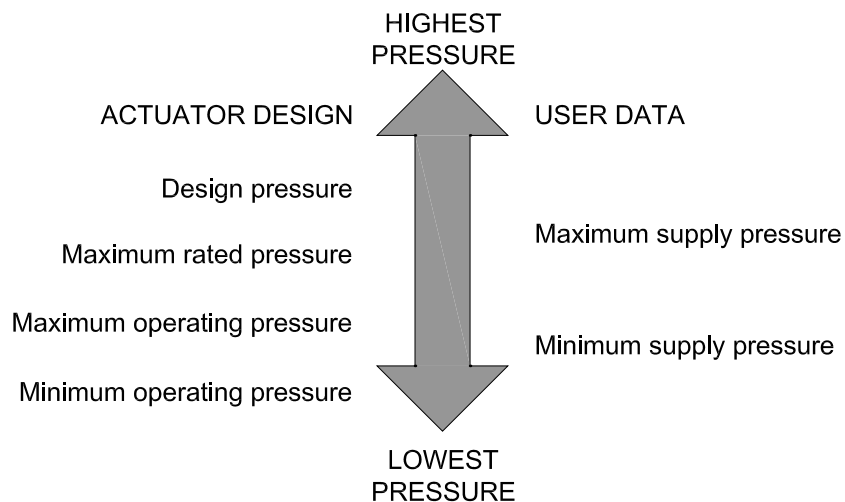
HIGHEST PRESSURE

ACTUATOR DESIGN

USER DATA

Design pressure

Maximum rated pressure

Maximum supply pressure

Maximum operating pressure

Minimum supply pressure

Minimum operating pressure

LOWEST PRESSURE